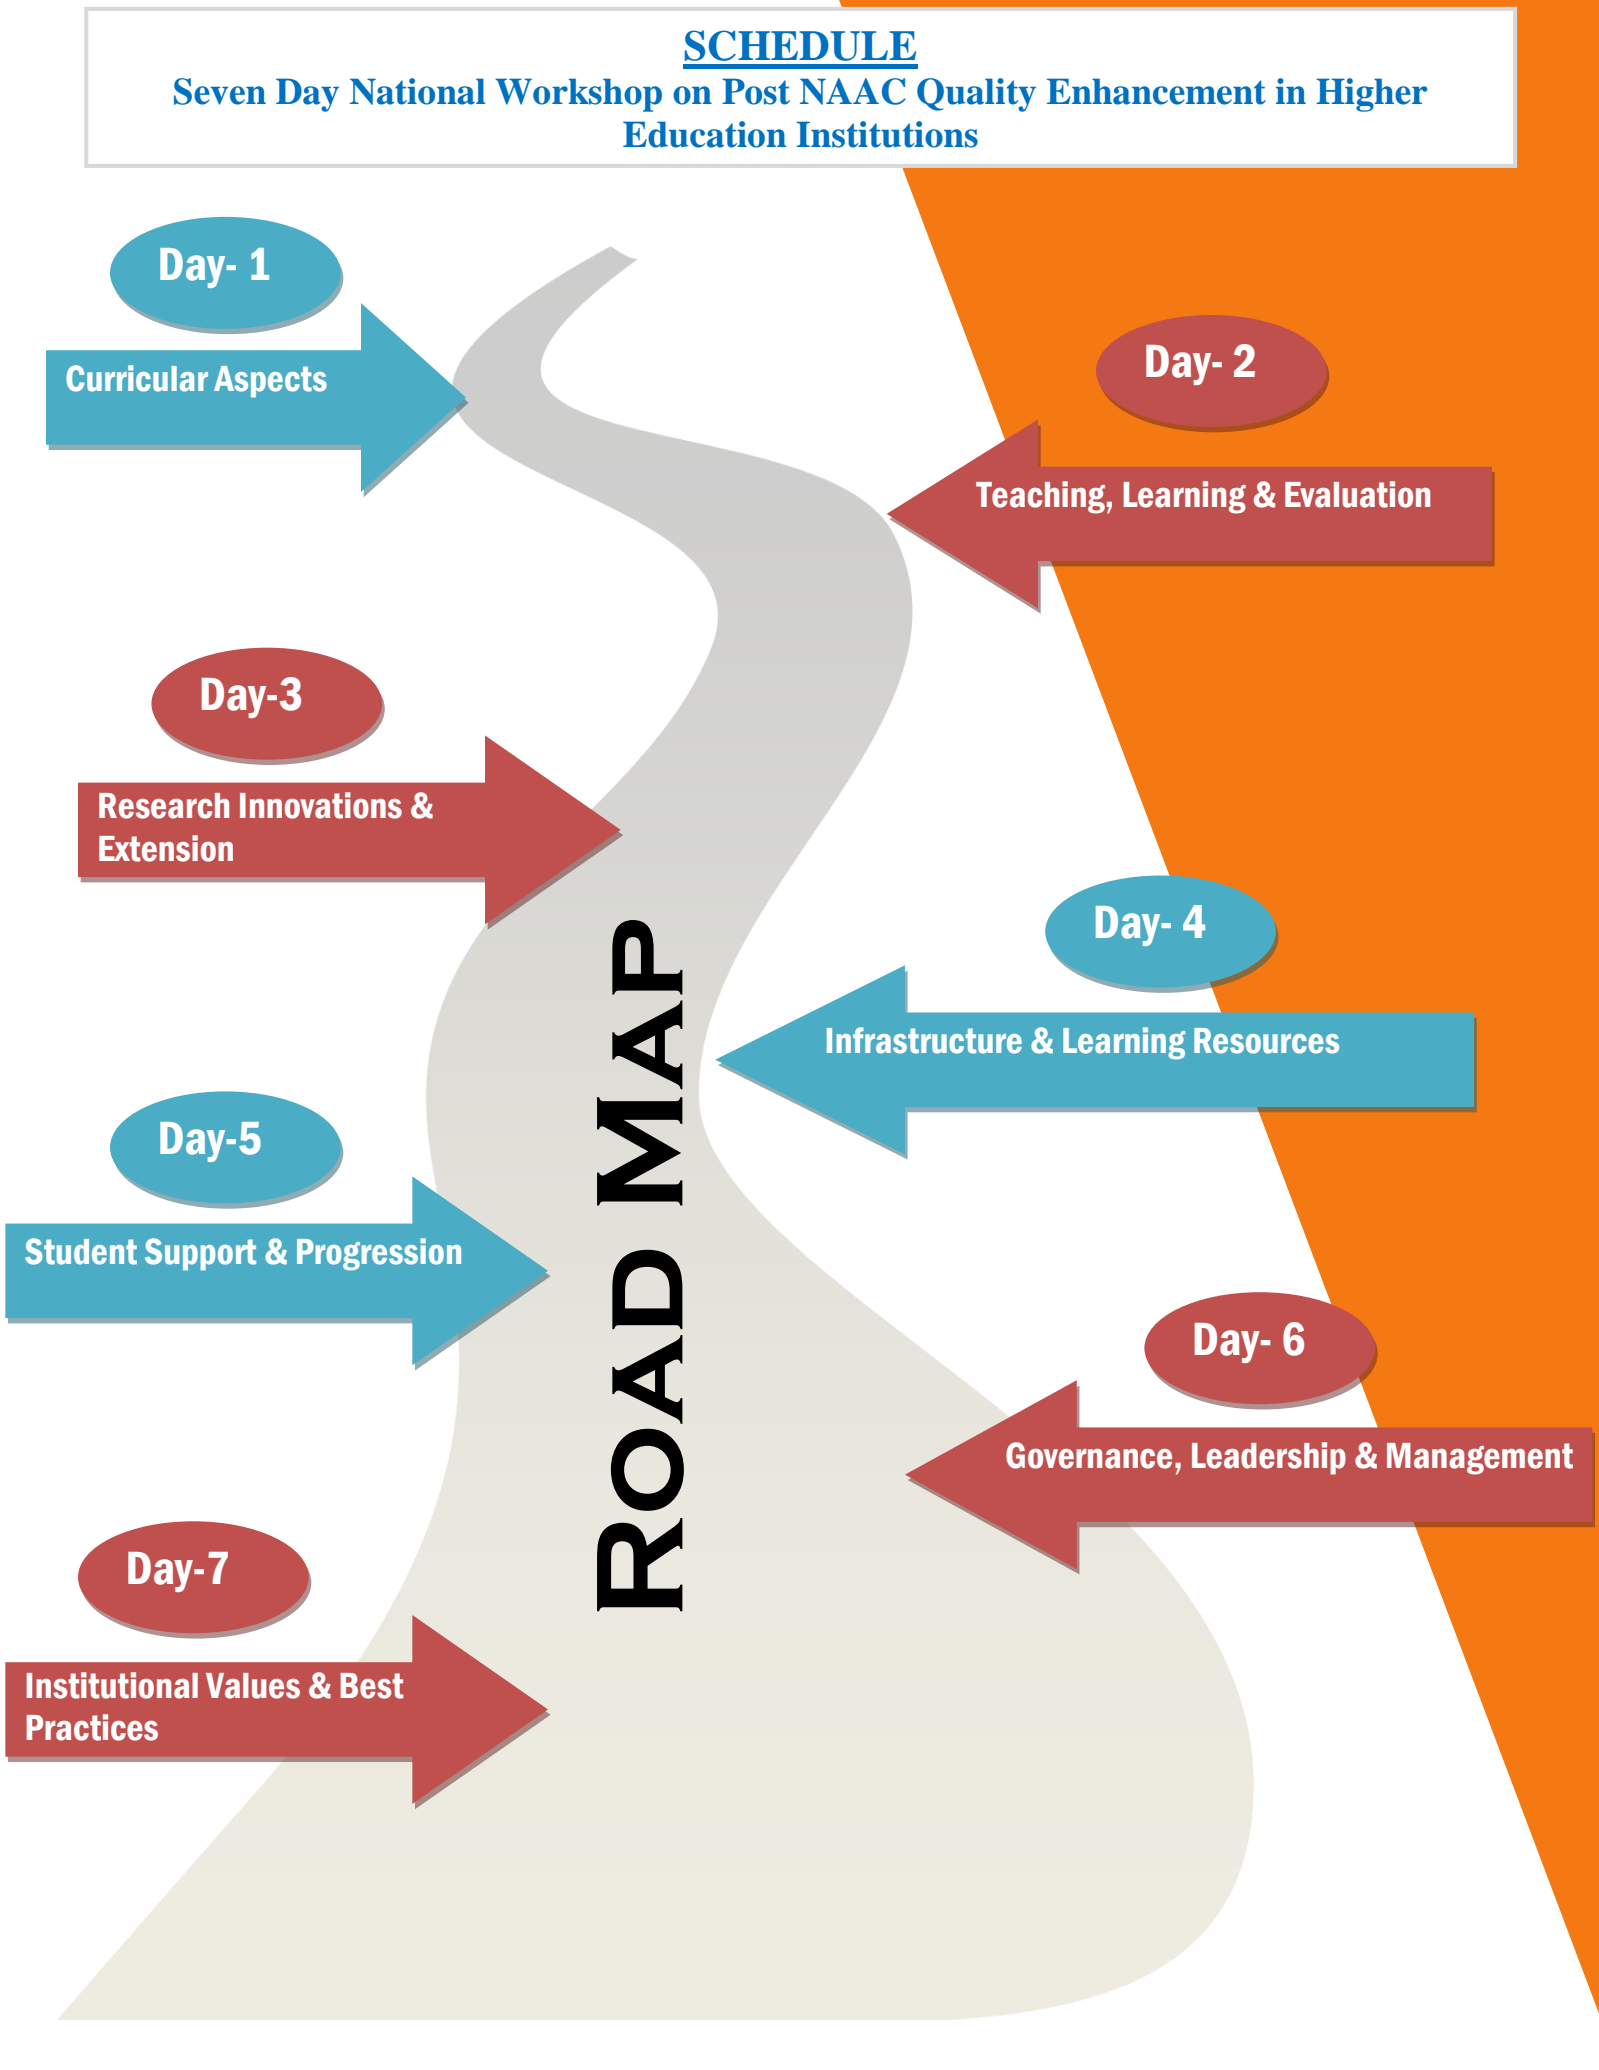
SCHEDULE
Seven Day National Workshop on Post NAAC Quality Enhancement in Higher Education Institutions

Day- 1
Curricular Aspects

Day- 2
Teaching, Learning & Evaluation

Day-3
Research Innovations & Extension

Day- 4
Infrastructure & Learning Resources

Day-5
Student Support & Progression

Day- 6
Governance, Leadership & Management

Day-7
Institutional Values & Best Practices

ROAD MAP